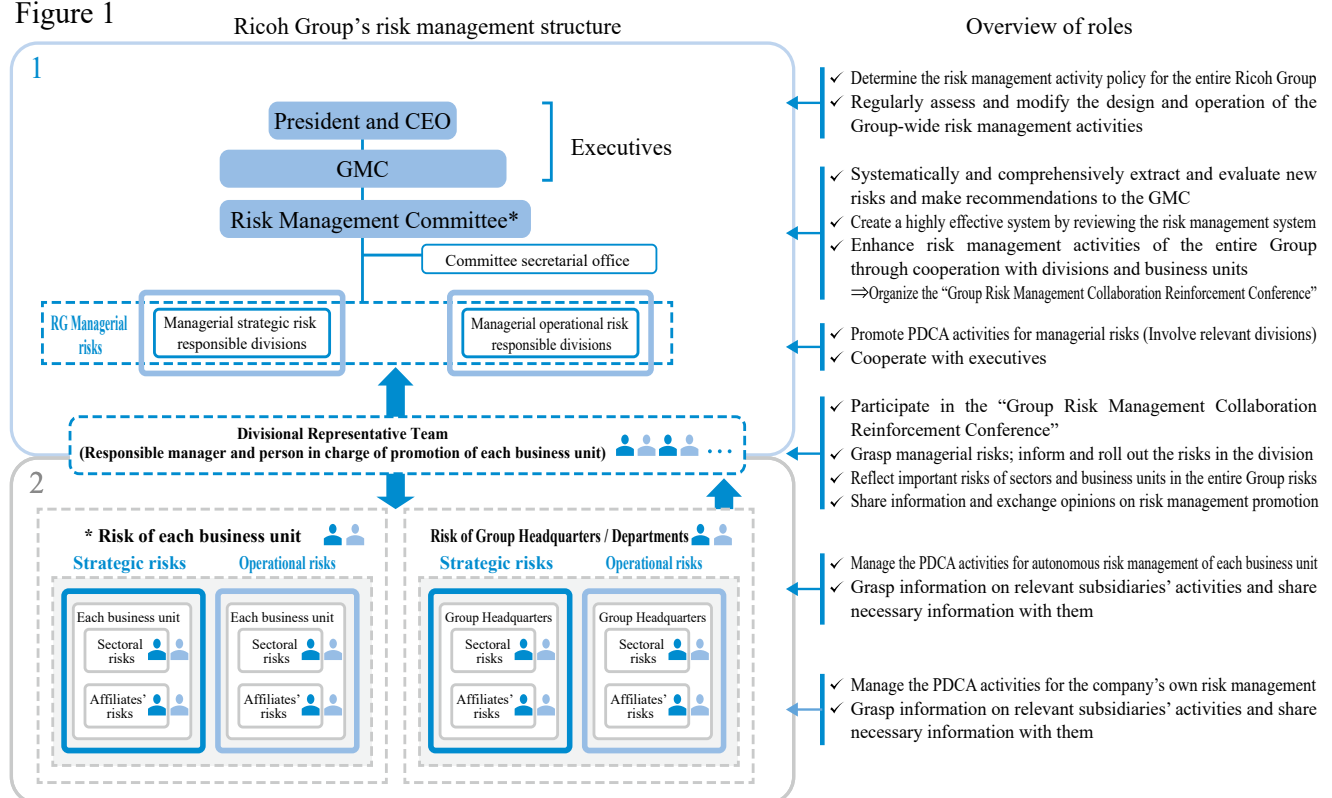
Figure 1

Ricoh Group's risk management structure

Overview of roles

1

President and CEO

GMC

Risk Management Committee*

Executives

Committee secretarial office

RG Managerial risks

Managerial strategic risk responsible divisions

Managerial operational risk responsible divisions

Divisional Representative Team
(Responsible manager and person in charge of promotion of each business unit)

2

* Risk of each business unit

Strategic risks

Operational risks

Each business unit

Sectoral risks

Affiliates' risks

Each business unit

Sectoral risks

Affiliates' risks

Risk of Group Headquarters / Departments

Strategic risks

Operational risks

Group Headquarters

Sectoral risks

Affiliates' risks

Group Headquarters

Sectoral risks

Affiliates' risks

✓ Determine the risk management activity policy for the entire Ricoh Group
✓ Regularly assess and modify the design and operation of the Group-wide risk management activities

✓ Systematically and comprehensively extract and evaluate new risks and make recommendations to the GMC
✓ Create a highly effective system by reviewing the risk management system
✓ Enhance risk management activities of the entire Group through cooperation with divisions and business units
⇒Organize the "Group Risk Management Collaboration Reinforcement Conference"

✓ Promote PDCA activities for managerial risks (Involve relevant divisions)
✓ Cooperate with executives

✓ Participate in the "Group Risk Management Collaboration Reinforcement Conference"
✓ Grasp managerial risks; inform and roll out the risks in the division
✓ Reflect important risks of sectors and business units in the entire Group risks
✓ Share information and exchange opinions on risk management promotion

✓ Manage the PDCA activities for autonomous risk management of each business unit
✓ Grasp information on relevant subsidiaries' activities and share necessary information with them

✓ Manage the PDCA activities for the company's own risk management
✓ Grasp information on relevant subsidiaries' activities and share necessary information with them